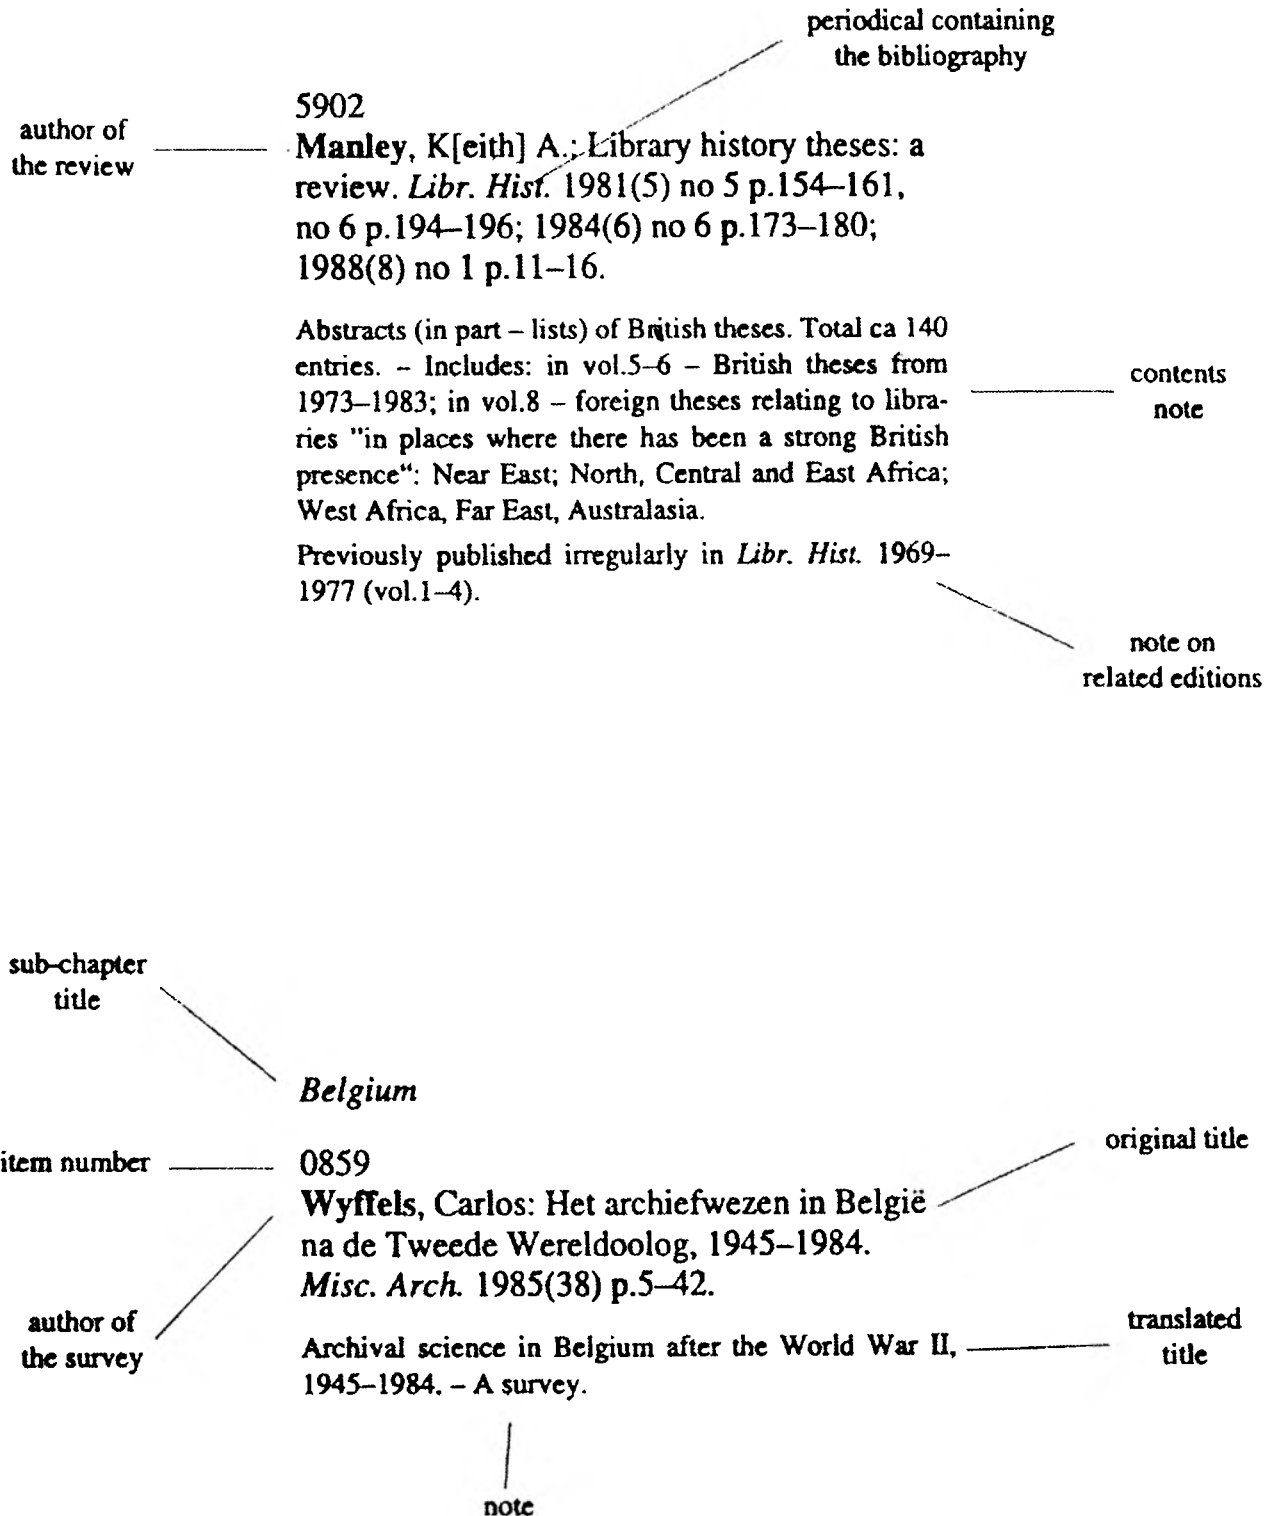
periodical containing the bibliography

author of the review

5902

**Manley**, K[eith] A.: Library history theses: a review. *Libr. Hist.* 1981(5) no 5 p.154–161, no 6 p.194–196; 1984(6) no 6 p.173–180; 1988(8) no 1 p.11–16.

Abstracts (in part – lists) of British theses. Total ca 140 entries. – Includes: in vol.5–6 – British theses from 1973–1983; in vol.8 – foreign theses relating to libraries "in places where there has been a strong British presence": Near East; North, Central and East Africa; West Africa, Far East, Australasia.

contents note

Previously published irregularly in *Libr. Hist.* 1969–1977 (vol.1–4).

note on related editions

sub-chapter title

*Belgium*

item number

0859

original title

**Wyffels**, Carlos: Het archiefwezen in België na de Tweede Wereldoolog, 1945–1984. *Misc. Arch.* 1985(38) p.5–42.

author of the survey

Archival science in Belgium after the World War II, 1945–1984. – A survey.

translated title

note